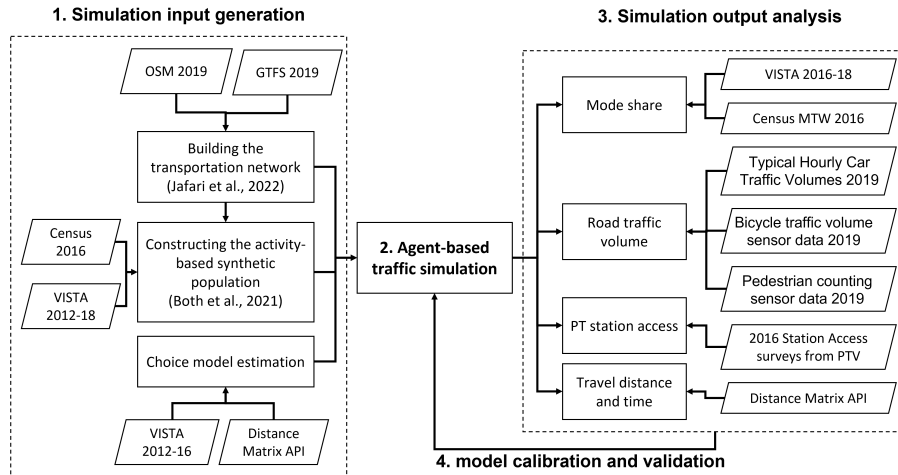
1. Simulation input generation

OSM 2019

GTFS 2019

Building the transportation network (Jafari et al., 2022)

Census 2016

VISTA 2012-18

Constructing the activity-based synthetic population (Both et al., 2021)

Choice model estimation

VISTA 2012-16

Distance Matrix API

2. Agent-based traffic simulation

3. Simulation output analysis

Mode share

VISTA 2016-18

Census MTW 2016

Road traffic volume

Typical Hourly Car Traffic Volumes 2019

Bicycle traffic volume sensor data 2019

Pedestrian counting sensor data 2019

PT station access

2016 Station Access surveys from PTV

Travel distance and time

Distance Matrix API

4. model calibration and validation